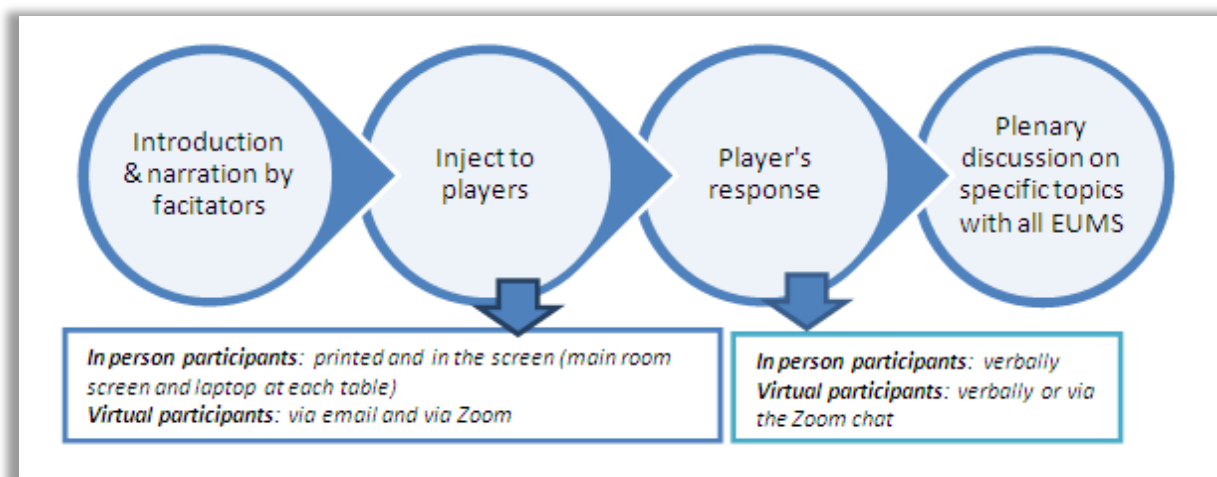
Introduction & narration by facitators

Inject to players

Player's response

Plenary discussion on specific topics with all EUMS

***In person participants***: *printed and in the screen (main room screen and laptop at each table)*
***Virtual participants***: *via email and via Zoom*

***In person participants***: *verbally*
***Virtual participants***: *verbally or via the Zoom chat*